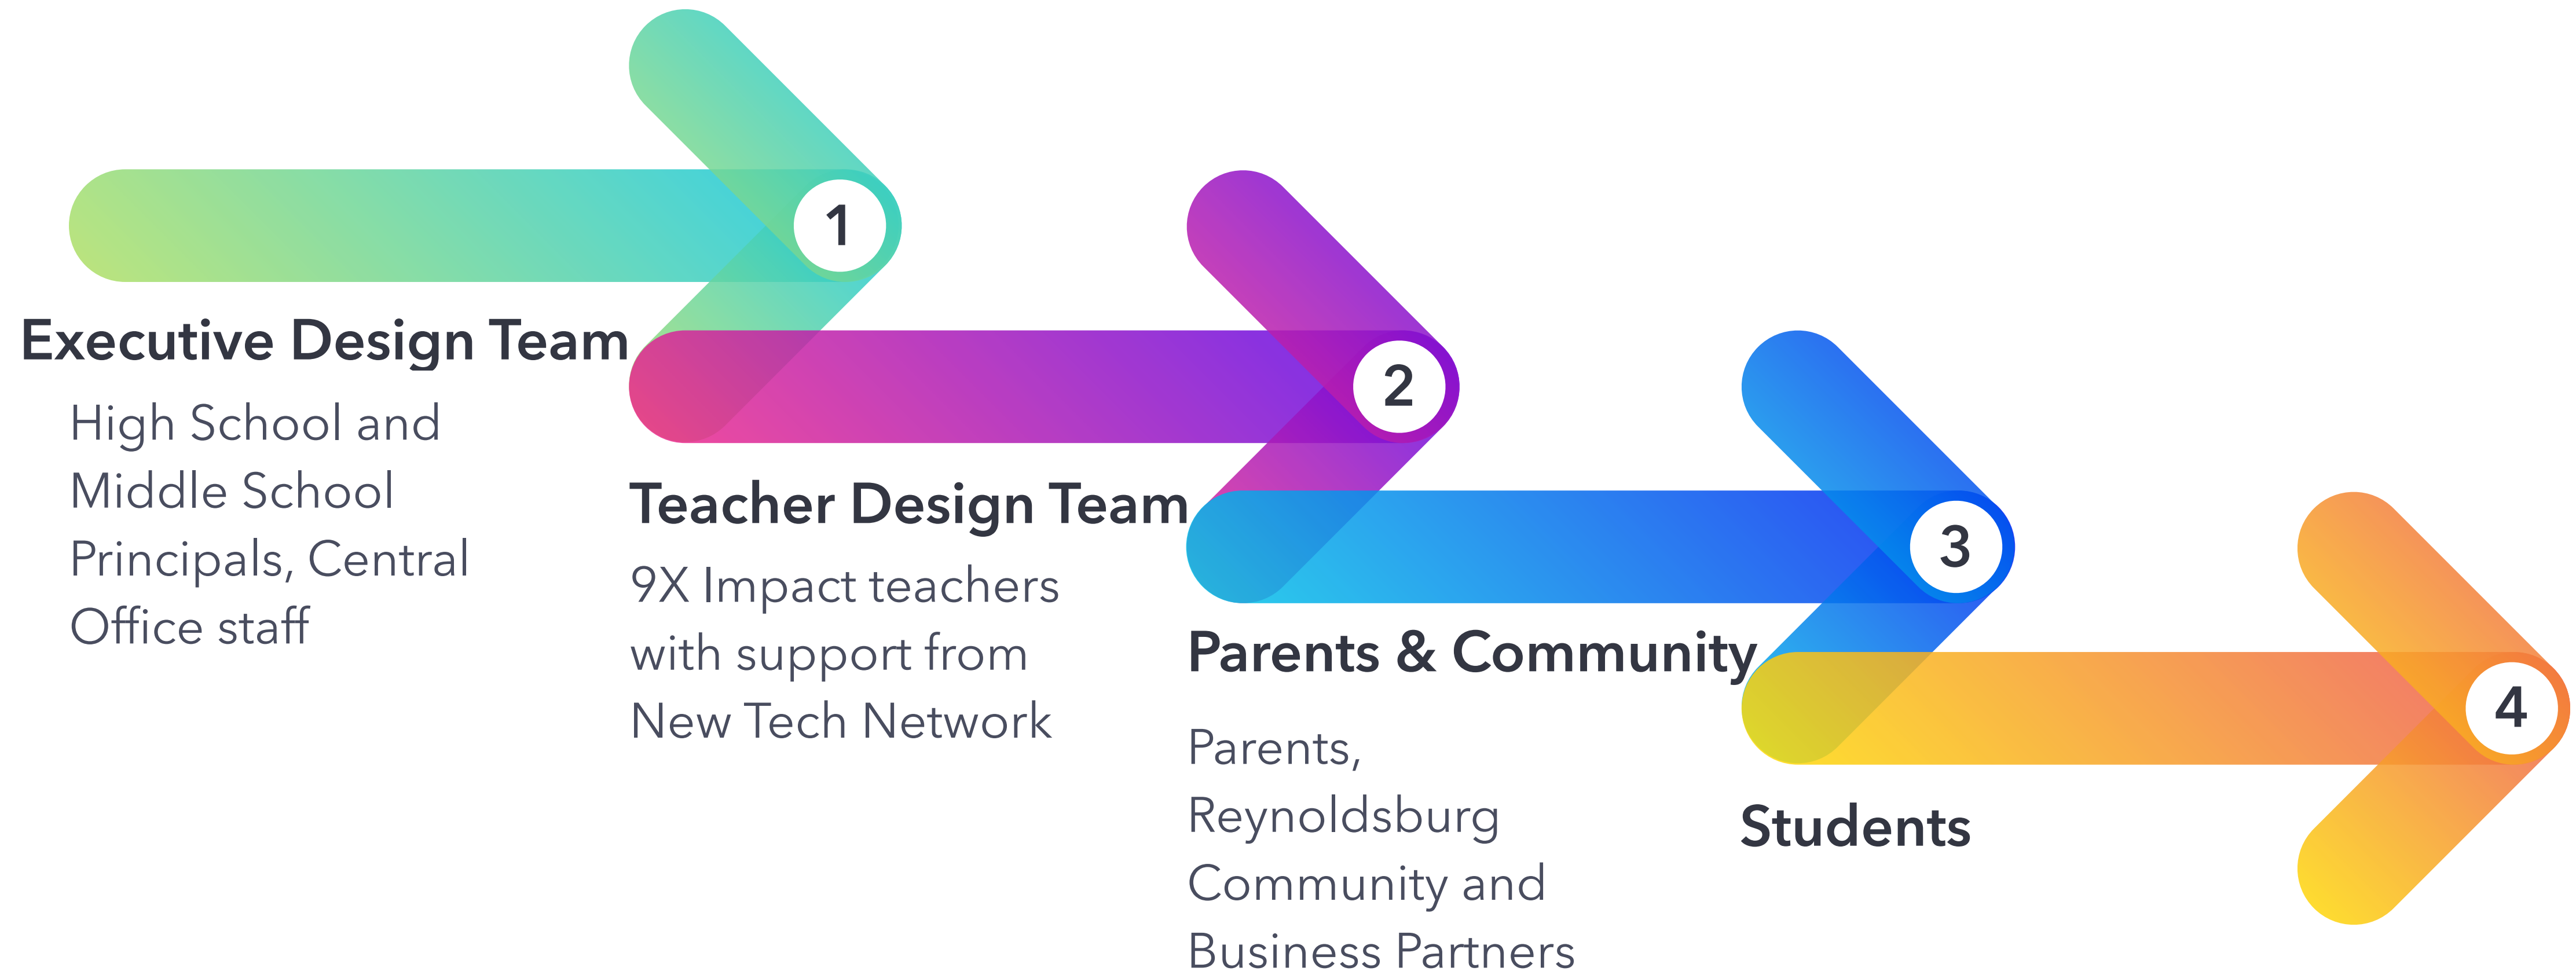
1

Executive Design Team

High School and Middle School Principals, Central Office staff

2

Teacher Design Team

9X Impact teachers with support from New Tech Network

3

Parents & Community

Parents, Reynoldsburg Community and Business Partners

4

Students